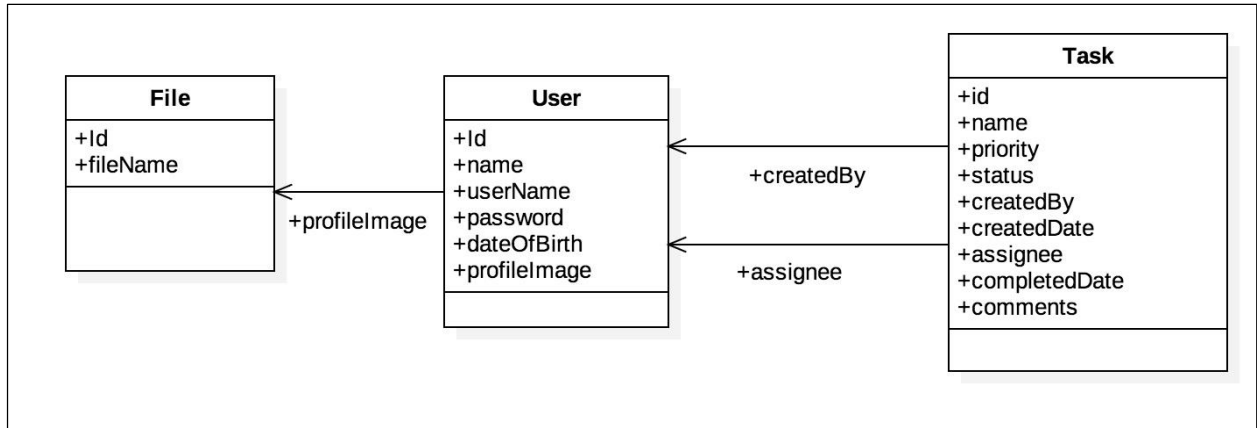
File
+Id
+fileName

+profileImage

User
+Id
+name
+userName
+password
+dateOfBirth
+profileImage

+createdBy

+assignee

Task
+id
+name
+priority
+status
+createdBy
+createdDate
+assignee
+completedDate
+comments